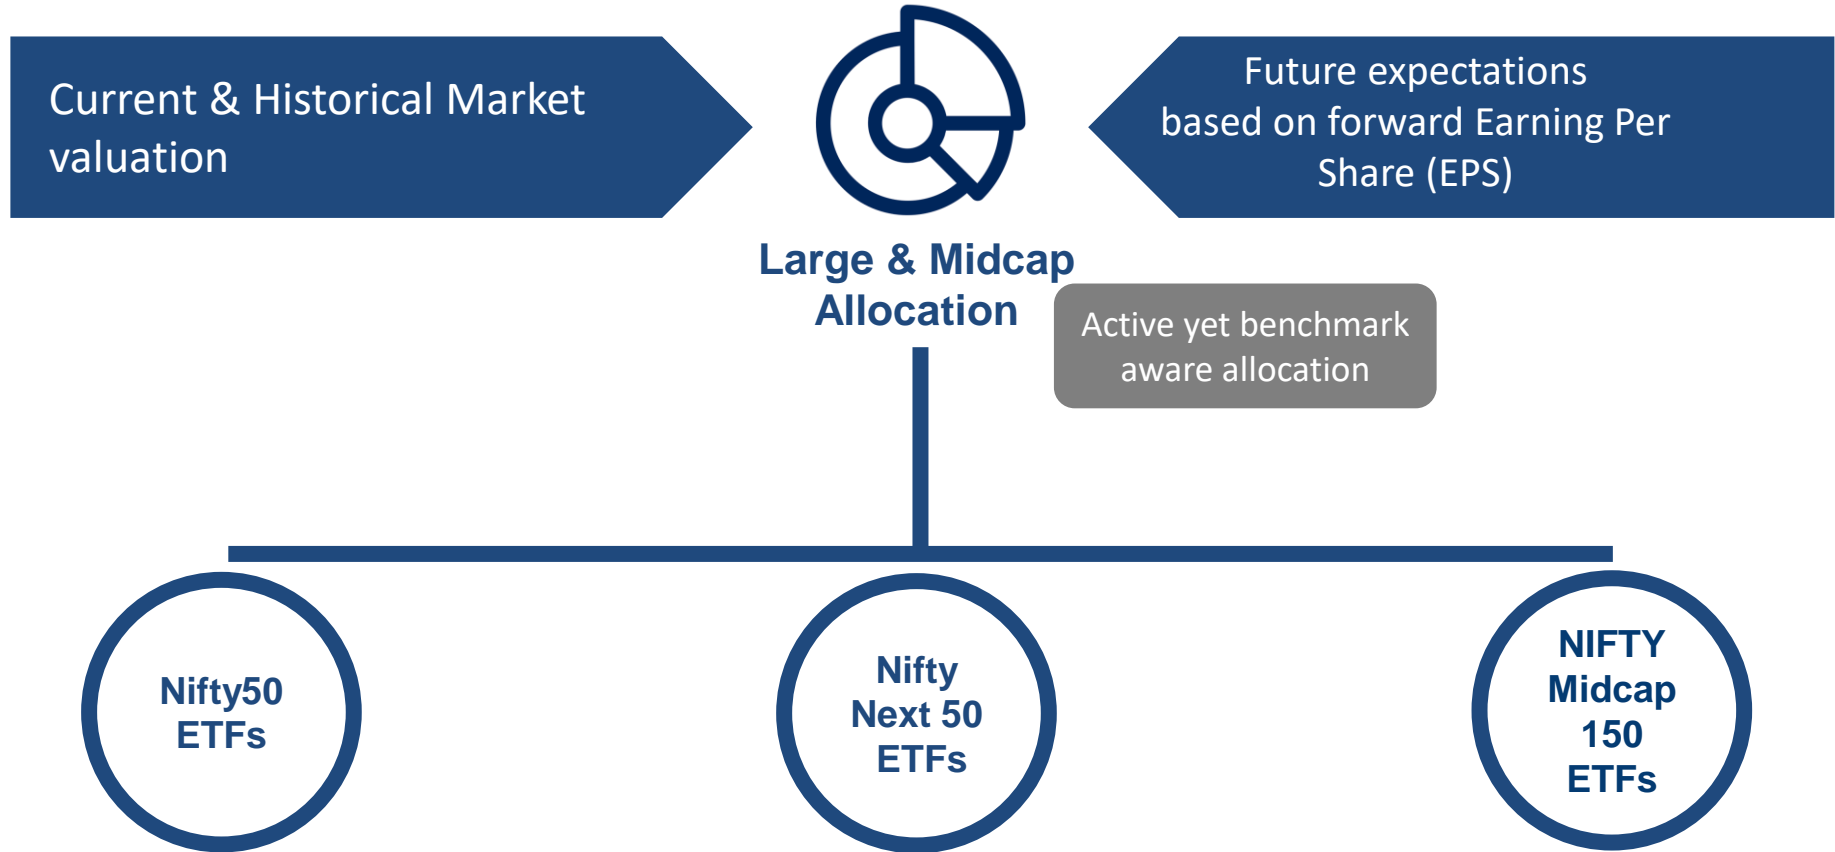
Current & Historical Market valuation

Future expectations based on forward Earning Per Share (EPS)

Large & Midcap Allocation

Active yet benchmark aware allocation

Nifty50 ETFs

Nifty Next 50 ETFs

NIFTY Midcap 150 ETFs